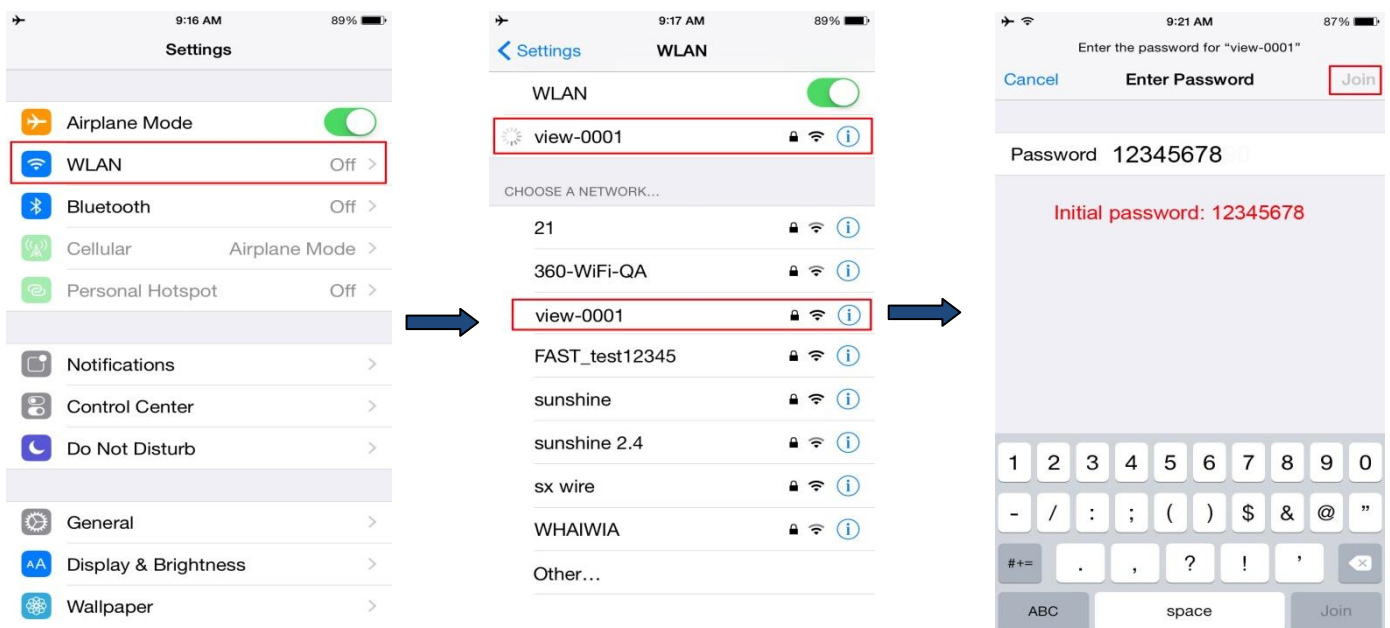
9:16 AM 89%
Settings

Airplane Mode
WLAN Off >
Bluetooth Off >
Cellular Airplane Mode >
Personal Hotspot Off >

Notifications >
Control Center >
Do Not Disturb >

General >
Display & Brightness >
Wallpaper >

9:17 AM 89%
< Settings WLAN
WLAN
view-0001

CHOOSE A NETWORK...
21
360-WiFi-QA
view-0001
FAST_test12345
sunshine
sunshine 2.4
sx wire
WHAIWIA
Other...

9:21 AM 87%
Enter the password for "view-0001"
Cancel Enter Password Join

Password 12345678

Initial password: 12345678

1 2 3 4 5 6 7 8 9 0
- / : ; ( ) $ & @ "
#+= . , ? ! '
ABC space Join